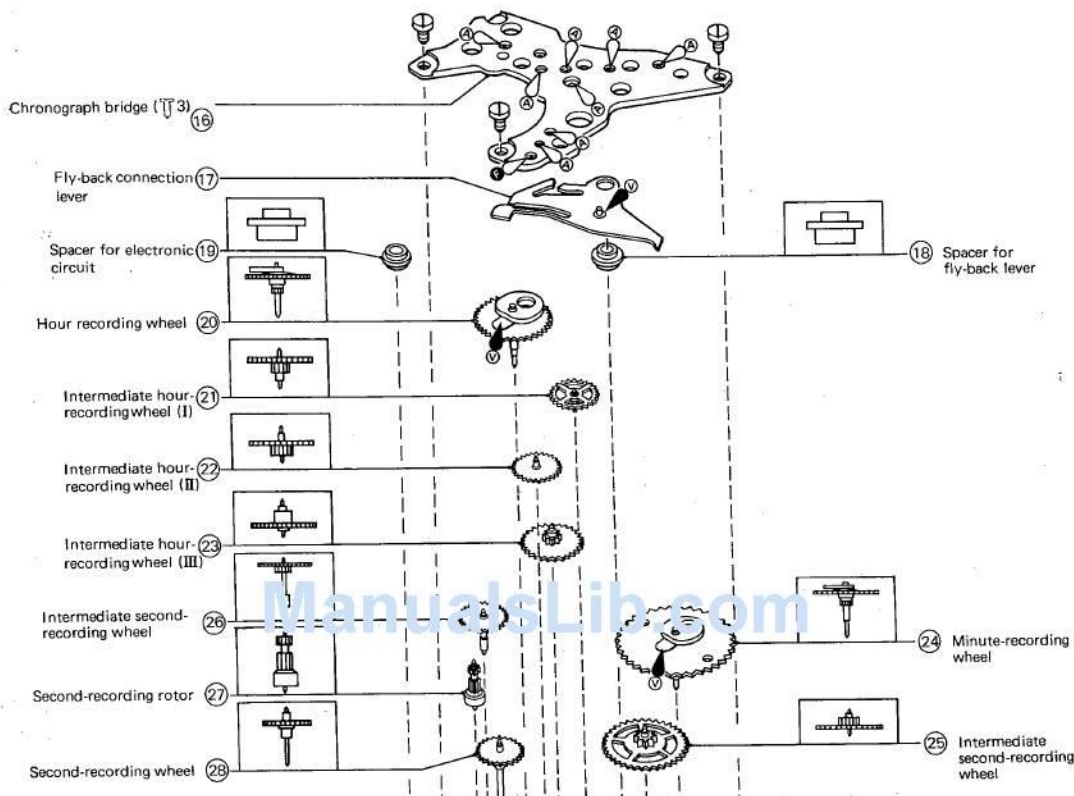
Chronograph bridge (3) 16

Fly-back connection 17 lever

Spacer for electronic 19 circuit

18 Spacer for fly-back lever

Hour recording wheel 20

Intermediate hour-recording wheel (I) 21

Intermediate hour-recording wheel (II) 22

Intermediate hour-recording wheel (III) 23

Intermediate second-recording wheel 26

24 Minute-recording wheel

Second-recording rotor 27

Second-recording wheel 28

25 Intermediate second-recording wheel

ManualsLib.com